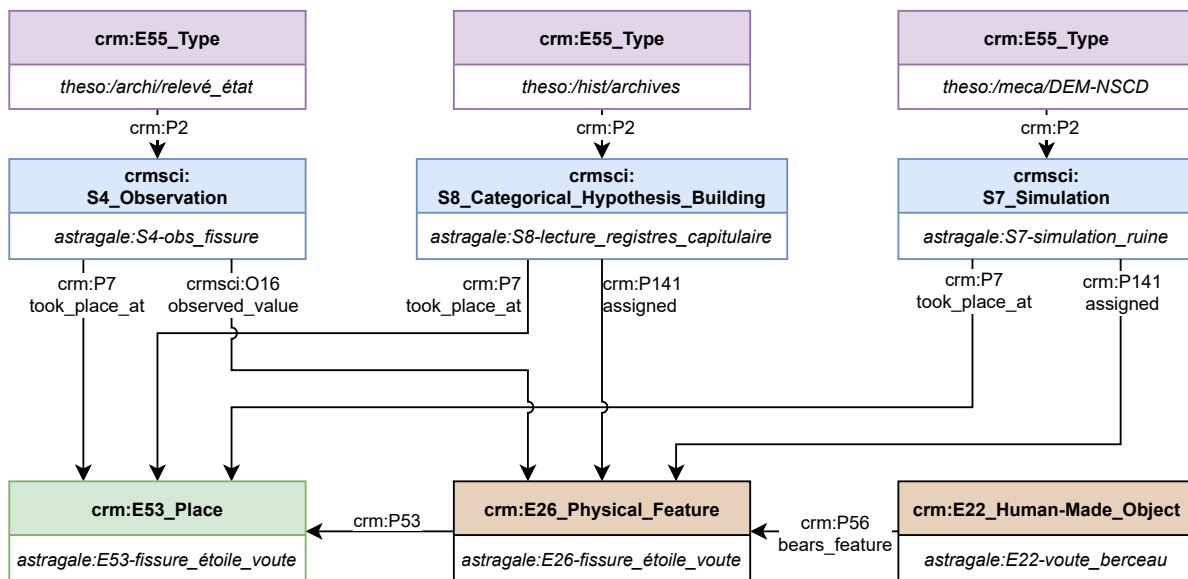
crm:E55_Type

theso:/archi/relevé_état

crm:P2

crmsci: S4_Observation

astragale:S4-obs_fissure

crm:P7 took_place_at

crmsci:O16 observed_value

crm:E55_Type

theso:/hist/archives

crm:P2

crmsci: S8_Categorical_Hypothesis_Building

astragale:S8-lecture_registres_capitulaire

crm:P7 took_place_at

crm:P141 assigned

crm:E55_Type

theso:/meca/DEM-NSCD

crm:P2

crmsci: S7_Simulation

astragale:S7-simulation_ruine

crm:P7 took_place_at

crm:P141 assigned

crm:E53_Place

astragale:E53-fissure_étoile_voute

crm:P53

crm:E26_Physical_Feature

astragale:E26-fissure_étoile_voute

crm:P56 bears_feature

crm:E22_Human-Made_Object

astragale:E22-voute_berceau